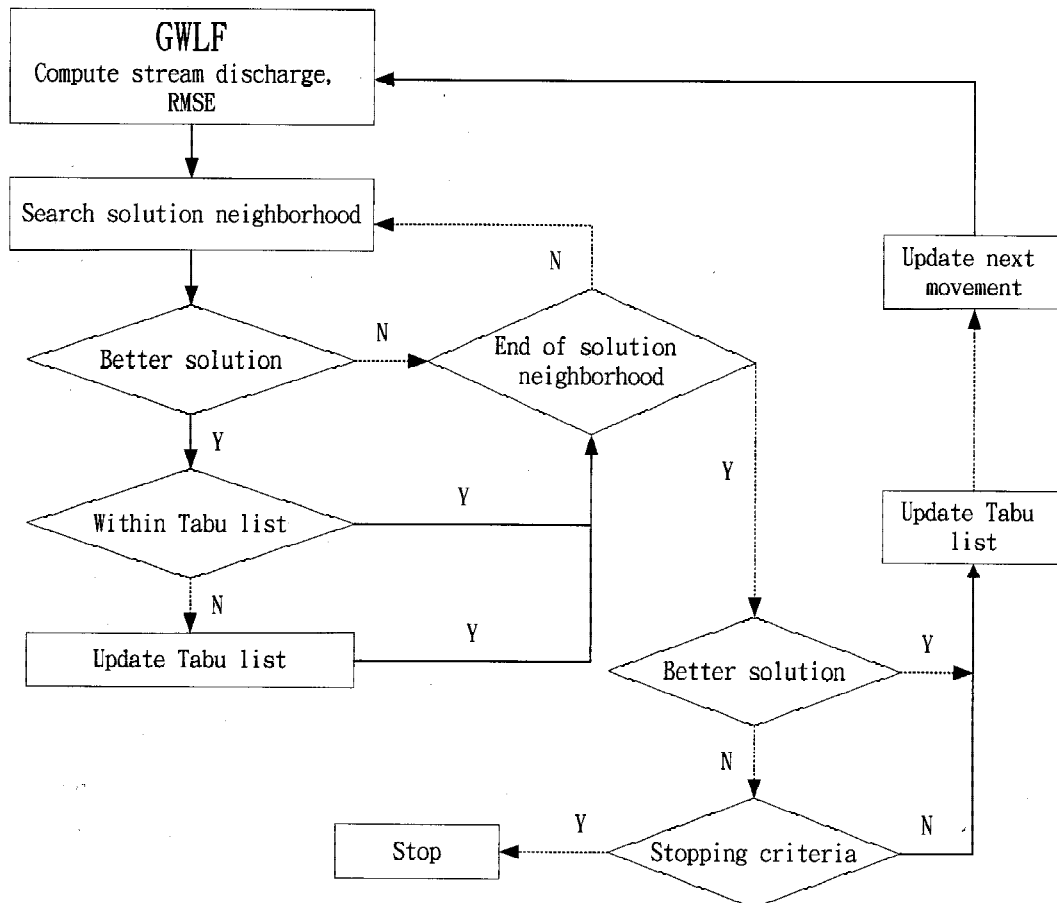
GWLF
Compute stream discharge, RMSE

Search solution neighborhood

Update next movement

N

N

Better solution

End of solution neighborhood

Y

Y

Y

Within Tabu list

Update Tabu list

N

Y

Update Tabu list

Better solution

Y

N

Y

N

Stop

Stopping criteria